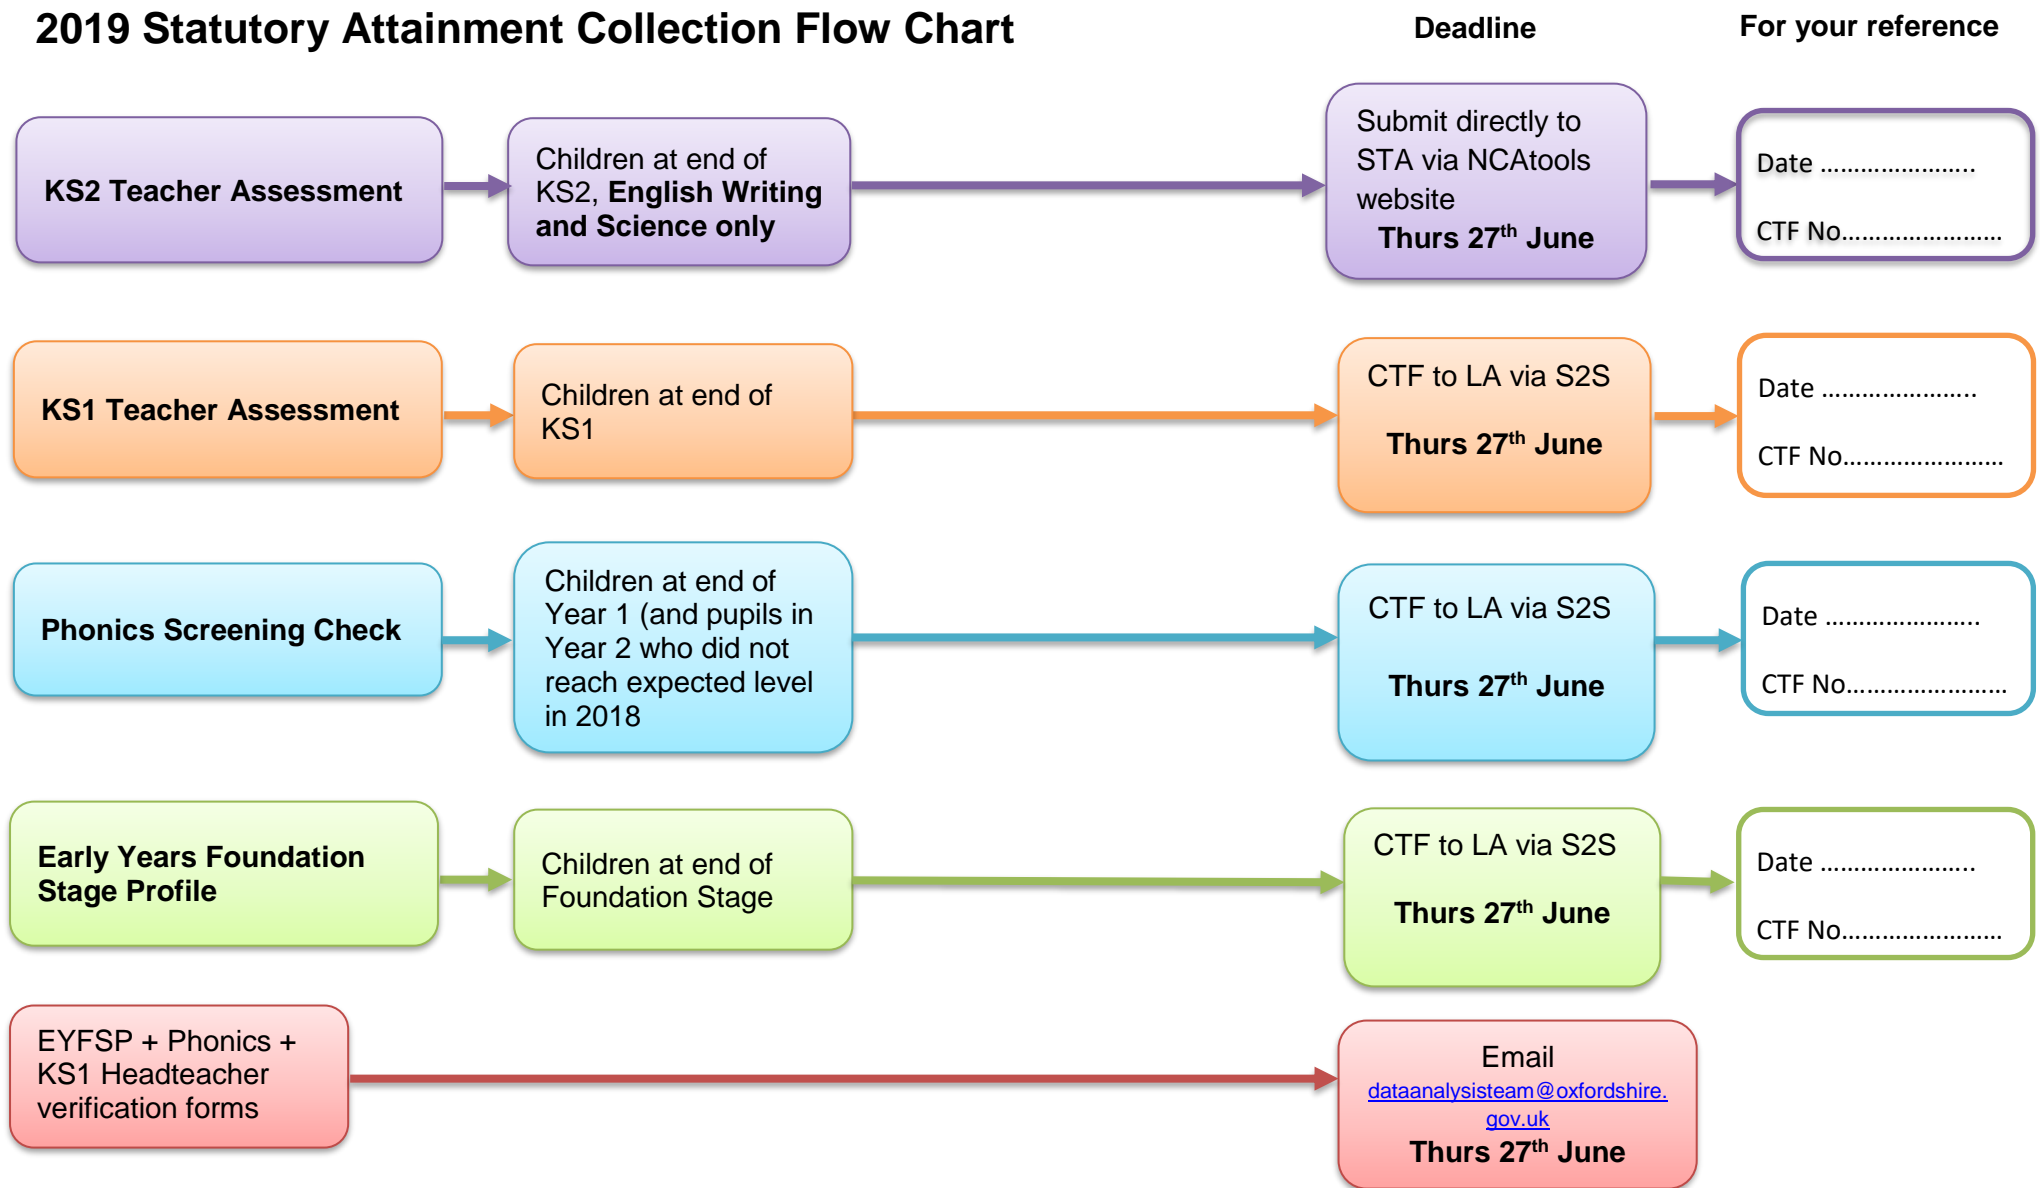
2019 Statutory Attainment Collection Flow Chart

Deadline

For your reference

KS2 Teacher Assessment

Children at end of KS2, English Writing and Science only

Submit directly to STA via NCAtools website
Thurs 27$^{th}$ June

Date ......................
CTF No......................

KS1 Teacher Assessment

Children at end of KS1

CTF to LA via S2S
Thurs 27$^{th}$ June

Date ......................
CTF No......................

Phonics Screening Check

Children at end of Year 1 (and pupils in Year 2 who did not reach expected level in 2018

CTF to LA via S2S
Thurs 27$^{th}$ June

Date ......................
CTF No......................

Early Years Foundation Stage Profile

Children at end of Foundation Stage

CTF to LA via S2S
Thurs 27$^{th}$ June

Date ......................
CTF No......................

EYFSP + Phonics + KS1 Headteacher verification forms

Email
dataanalysisteam@oxfordshire.gov.uk
Thurs 27$^{th}$ June